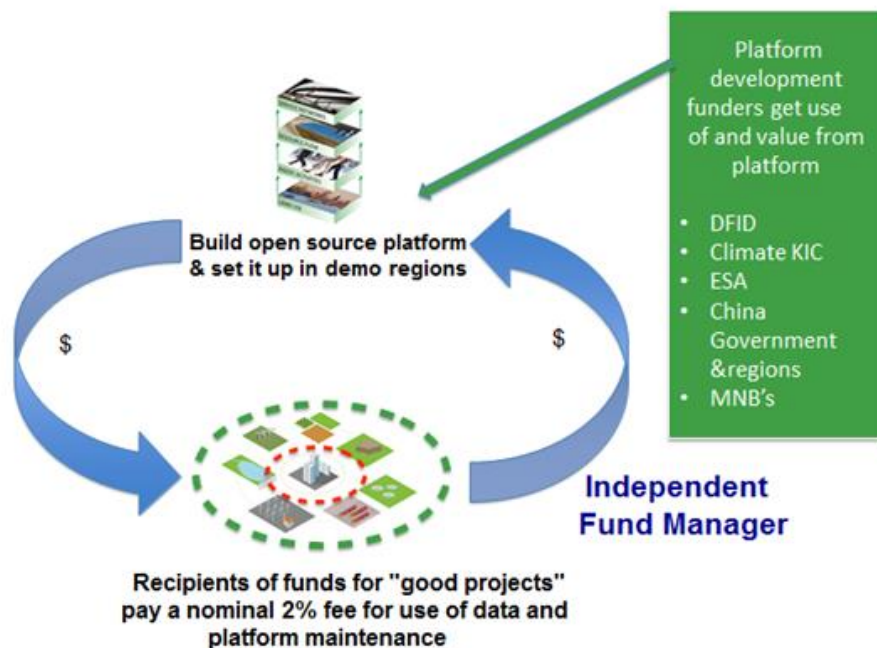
Platform development funders get use of and value from platform

- DFID
- Climate KIC
- ESA
- China Government &regions
- MNB's

Build open source platform & set it up in demo regions

$

$

Independent Fund Manager

Recipients of funds for "good projects" pay a nominal 2% fee for use of data and platform maintenance